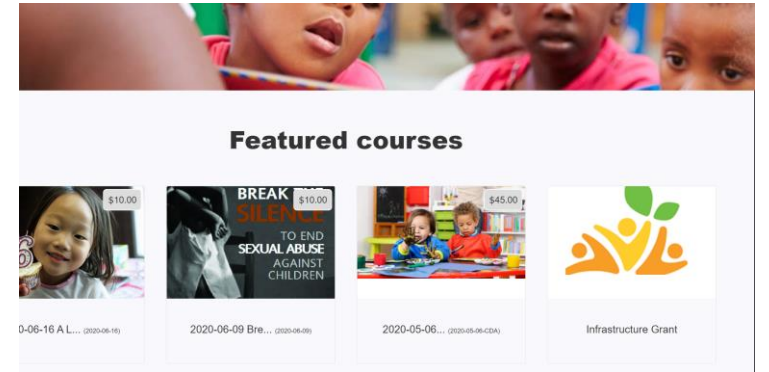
Featured courses

$10.00

0-06-16 A L... (2020-06-16)

BREAK THE SILENCE TO END SEXUAL ABUSE AGAINST CHILDREN

$10.00

2020-06-09 Bre... (2020-06-09)

$45.00

2020-05-06... (2020-05-06-CDA)

Infrastructure Grant